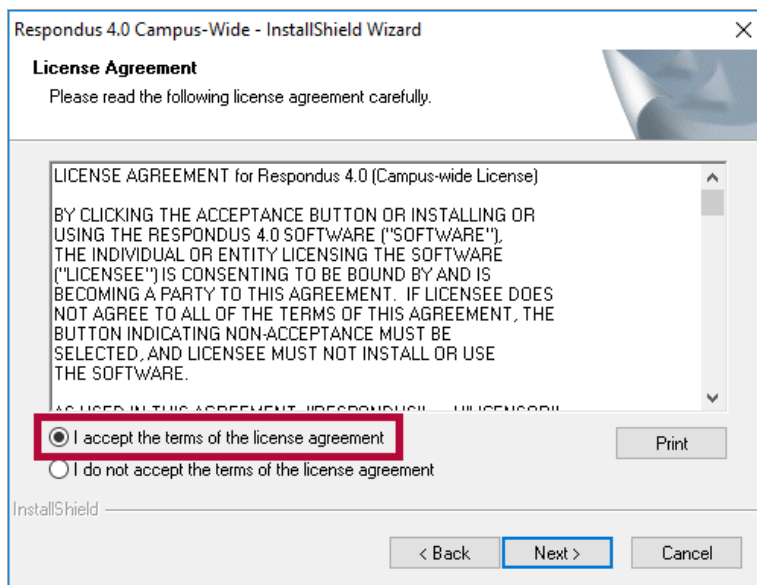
Respondus 4.0 Campus-Wide - InstallShield Wizard

×

License Agreement

Please read the following license agreement carefully.

LICENSE AGREEMENT for Respondus 4.0 (Campus-wide License)

BY CLICKING THE ACCEPTANCE BUTTON OR INSTALLING OR USING THE RESPONDUS 4.0 SOFTWARE ("SOFTWARE"), THE INDIVIDUAL OR ENTITY LICENSING THE SOFTWARE ("LICENSEE") IS CONSENTING TO BE BOUND BY AND IS BECOMING A PARTY TO THIS AGREEMENT. IF LICENSEE DOES NOT AGREE TO ALL OF THE TERMS OF THIS AGREEMENT, THE BUTTON INDICATING NON-ACCEPTANCE MUST BE SELECTED, AND LICENSEE MUST NOT INSTALL OR USE THE SOFTWARE.

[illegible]

I accept the terms of the license agreement

I do not accept the terms of the license agreement

Print

InstallShield

< Back

Next >

Cancel